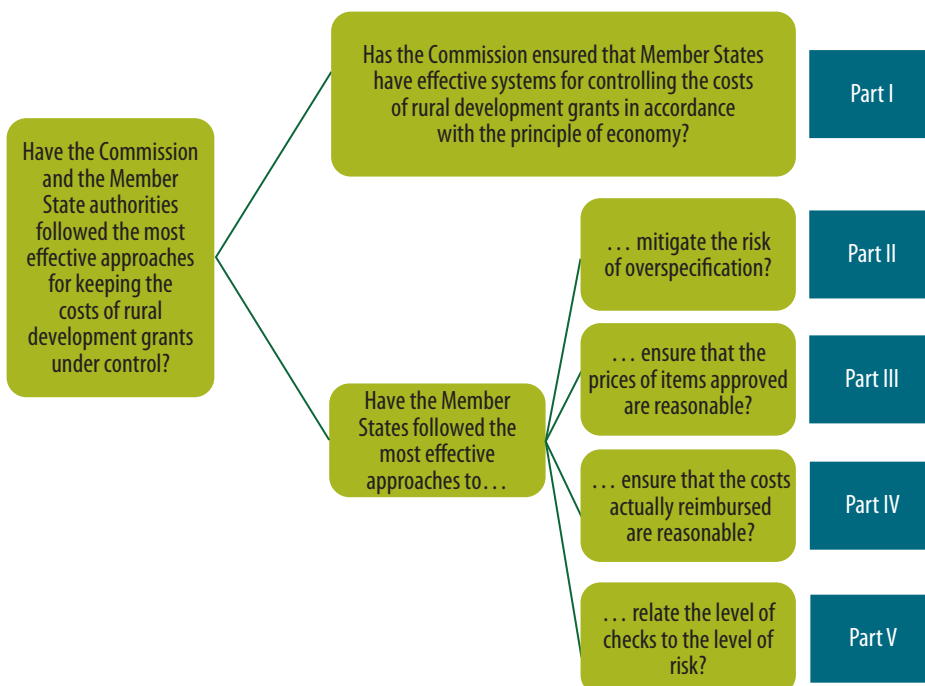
Have the Commission and the Member State authorities followed the most effective approaches for keeping the costs of rural development grants under control?

Has the Commission ensured that Member States have effective systems for controlling the costs of rural development grants in accordance with the principle of economy?

Part I

Have the Member States followed the most effective approaches to…

… mitigate the risk of overspecification?

Part II

… ensure that the prices of items approved are reasonable?

Part III

… ensure that the costs actually reimbursed are reasonable?

Part IV

… relate the level of checks to the level of risk?

Part V